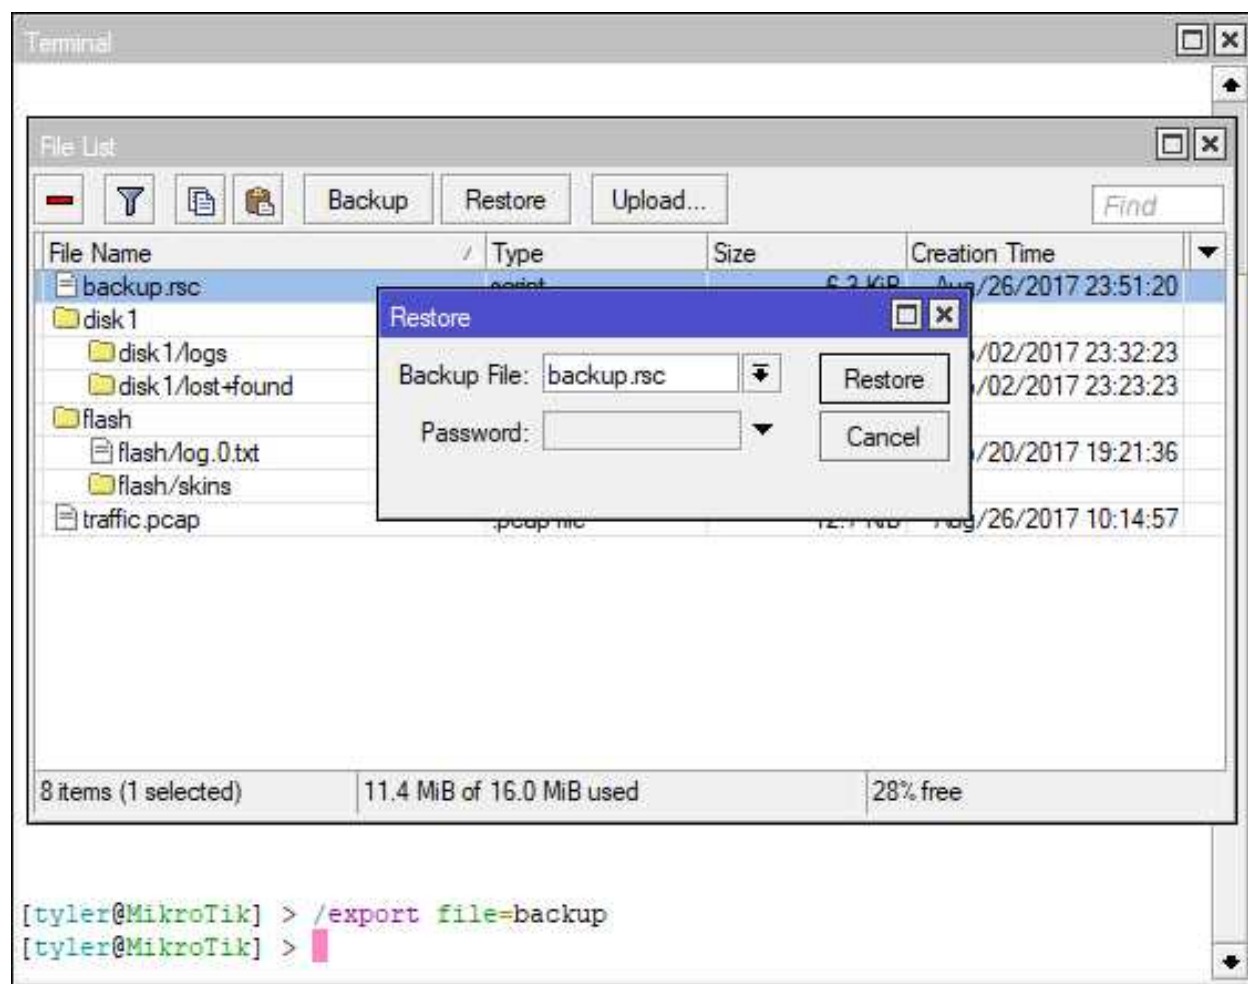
Terminal

File List

Backup Restore Upload...

Find

| File Name | Type | Size | Creation Time |
|---|---|---|---|
| backup.rsc | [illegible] | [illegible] | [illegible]/26/2017 23:51:20 |
| disk1 | | | |
| disk1/logs | | | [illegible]/02/2017 23:32:23 |
| disk1/lost+found | | | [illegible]/02/2017 23:23:23 |
| flash | | | |
| flash/log.0.txt | | | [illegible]/20/2017 19:21:36 |
| flash/skins | | | |
| traffic.pcap | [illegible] | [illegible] | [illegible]/26/2017 10:14:57 |

Restore

Backup File: backup.rsc

Password:

Restore

Cancel

8 items (1 selected) 11.4 MiB of 16.0 MiB used 28% free

[tyler@MikroTik] > /export file=backup
[tyler@MikroTik] >